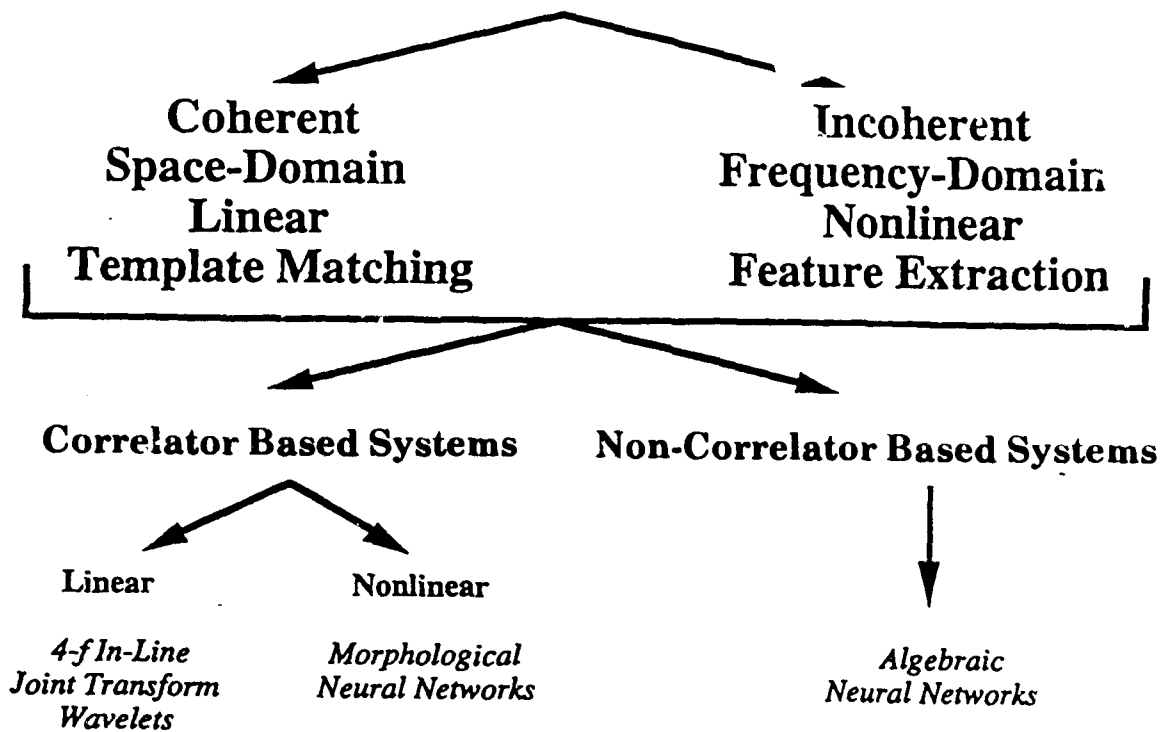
Coherent
Space-Domain
Linear
Template Matching

Incoherent
Frequency-Domain
Nonlinear
Feature Extraction

Correlator Based Systems

Non-Correlator Based Systems

Linear

Nonlinear

4-f In-Line
Joint Transform
Wavelets

Morphological
Neural Networks

Algebraic
Neural Networks